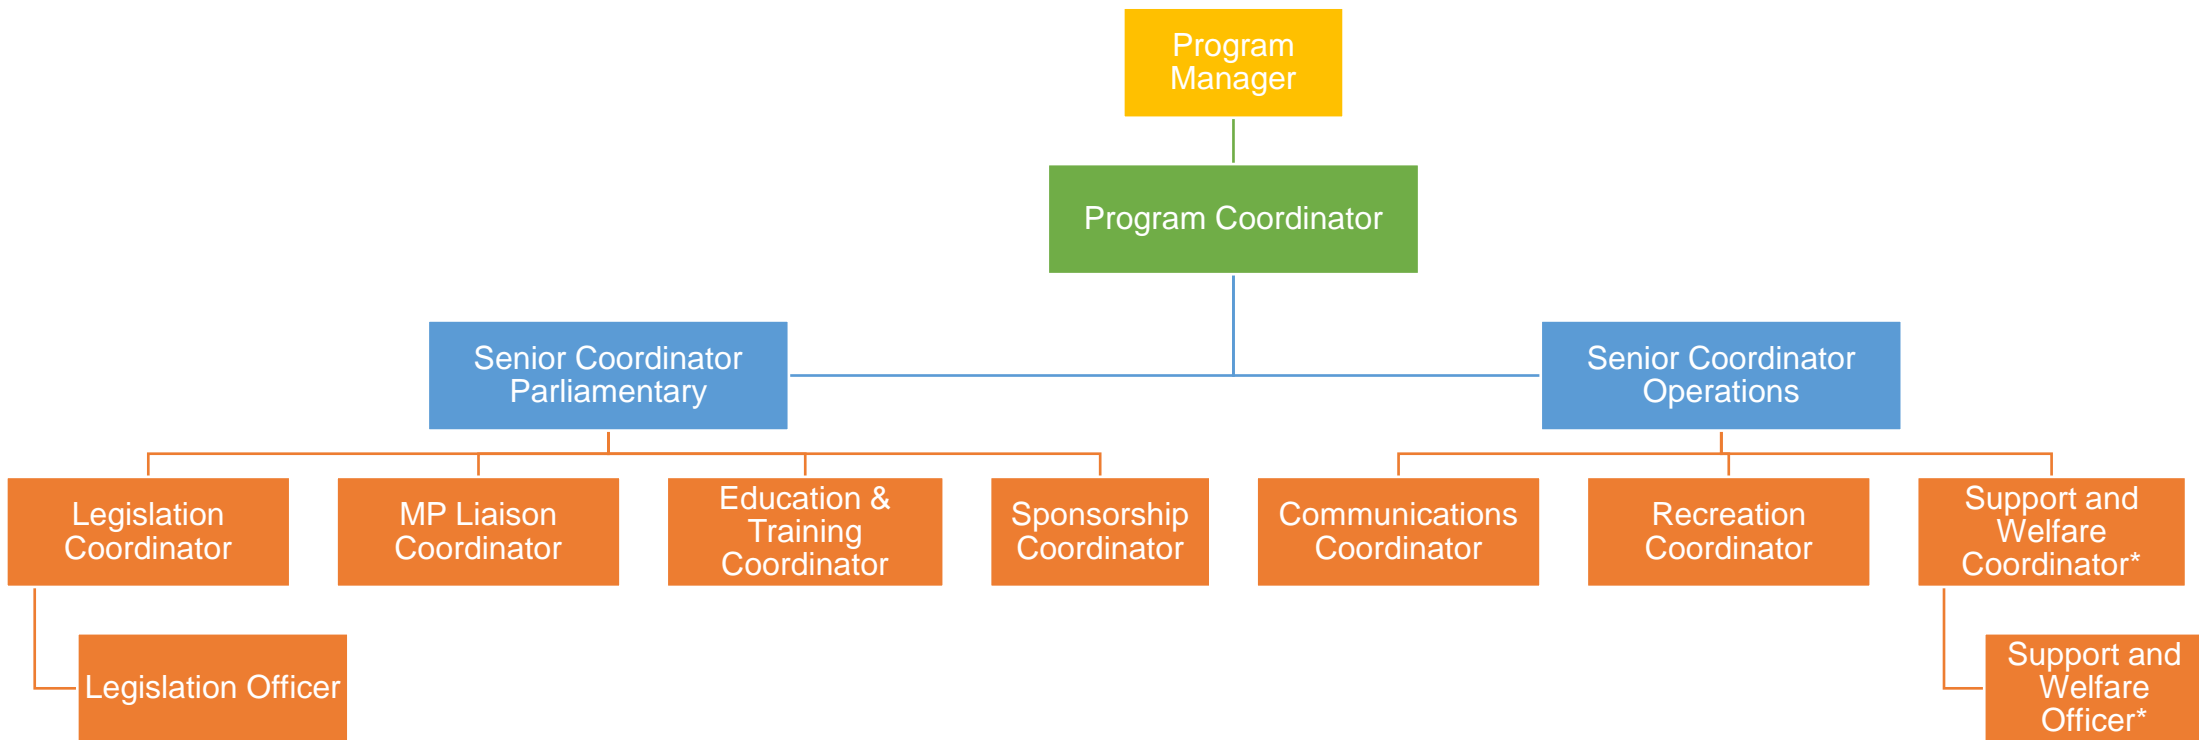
Program Manager

Program Coordinator

Senior Coordinator Parliamentary

Senior Coordinator Operations

Legislation Coordinator

MP Liaison Coordinator

Education & Training Coordinator

Sponsorship Coordinator

Communications Coordinator

Recreation Coordinator

Support and Welfare Coordinator*

Legislation Officer

Support and Welfare Officer*